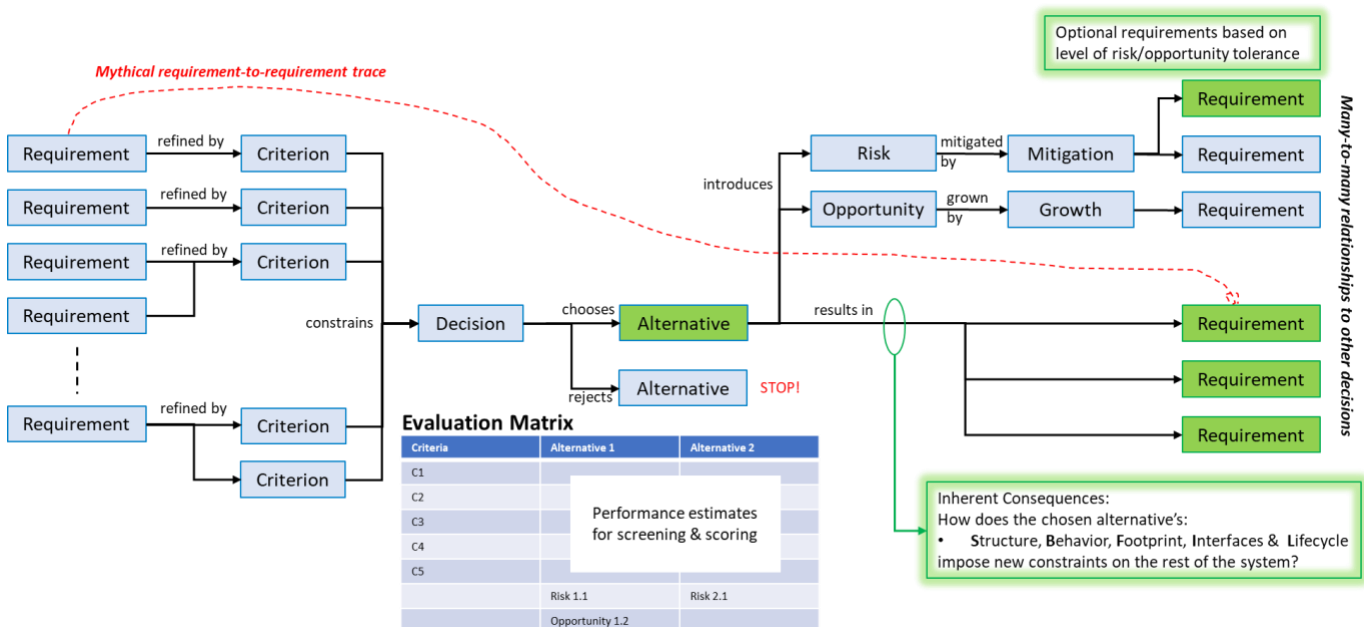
Mythical requirement-to-requirement trace

Optional requirements based on level of risk/opportunity tolerance

Requirement
refined by
Criterion

Requirement
refined by
Criterion

Requirement
refined by
Criterion

Requirement

Requirement
refined by
Criterion

Criterion

constrains
Decision
chooses
Alternative
rejects
Alternative
STOP!

introduces
Risk
mitigated by
Mitigation
Requirement
Requirement

Opportunity
grown by
Growth
Requirement

results in
Requirement
Requirement
Requirement

Many-to-many relationships to other decisions

Evaluation Matrix

| Criteria | Alternative 1 | Alternative 2 |
|---|---|---|
| C1 | | |
| C2 | | |
| C3 | | |
| C4 | | |
| C5 | | |
| | Risk 1.1 | Risk 2.1 |
| | Opportunity 1.2 | |

Performance estimates for screening & scoring

Inherent Consequences:
How does the chosen alternative's:
• Structure, Behavior, Footprint, Interfaces & Lifecycle impose new constraints on the rest of the system?